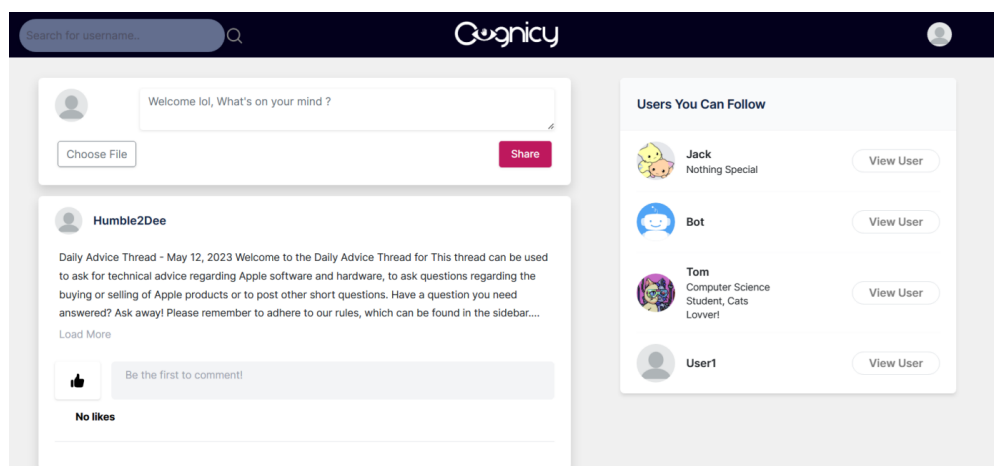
Search for username...

Cognicy

Welcome lol, What's on your mind ?

Choose File

Share

Humble2Dee

Daily Advice Thread - May 12, 2023 Welcome to the Daily Advice Thread for This thread can be used to ask for technical advice regarding Apple software and hardware, to ask questions regarding the buying or selling of Apple products or to post other short questions. Have a question you need answered? Ask away! Please remember to adhere to our rules, which can be found in the sidebar....

Load More

Be the first to comment!

No likes

Users You Can Follow

Jack
Nothing Special
View User

Bot
View User

Tom
Computer Science Student, Cats Lovver!
View User

User1
View User